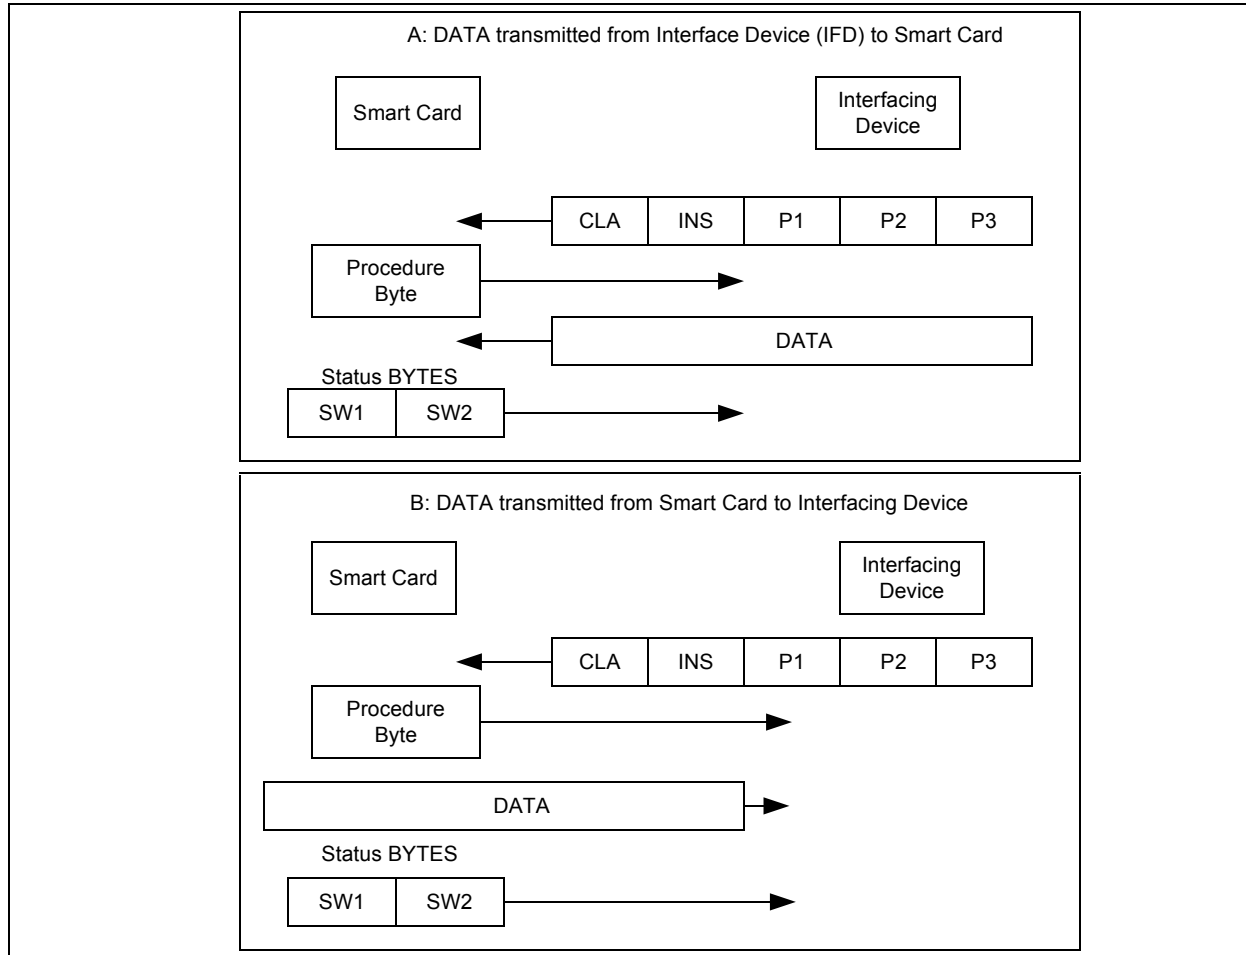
A: DATA transmitted from Interface Device (IFD) to Smart Card

Smart Card

Interfacing Device

| CLA | INS | P1 | P2 | P3 |
|---|---|---|---|---|

Procedure Byte

DATA

Status BYTES

| SW1 | SW2 |
|---|---|

B: DATA transmitted from Smart Card to Interfacing Device

Smart Card

Interfacing Device

| CLA | INS | P1 | P2 | P3 |
|---|---|---|---|---|

Procedure Byte

DATA

Status BYTES

| SW1 | SW2 |
|---|---|